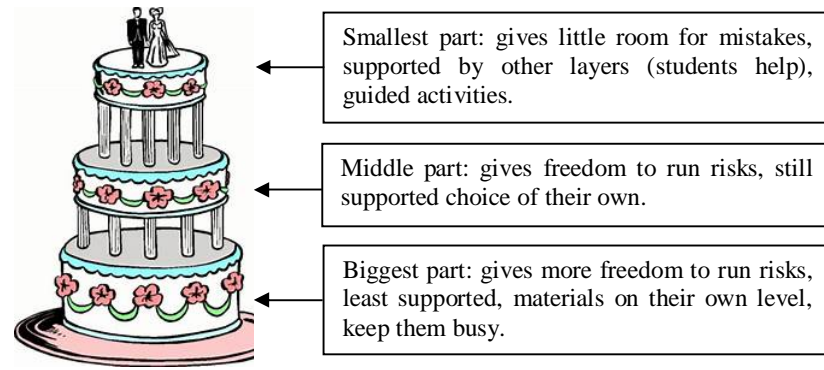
Smallest part: gives little room for mistakes, supported by other layers (students help), guided activities.

Middle part: gives freedom to run risks, still supported choice of their own.

Biggest part: gives more freedom to run risks, least supported, materials on their own level, keep them busy.